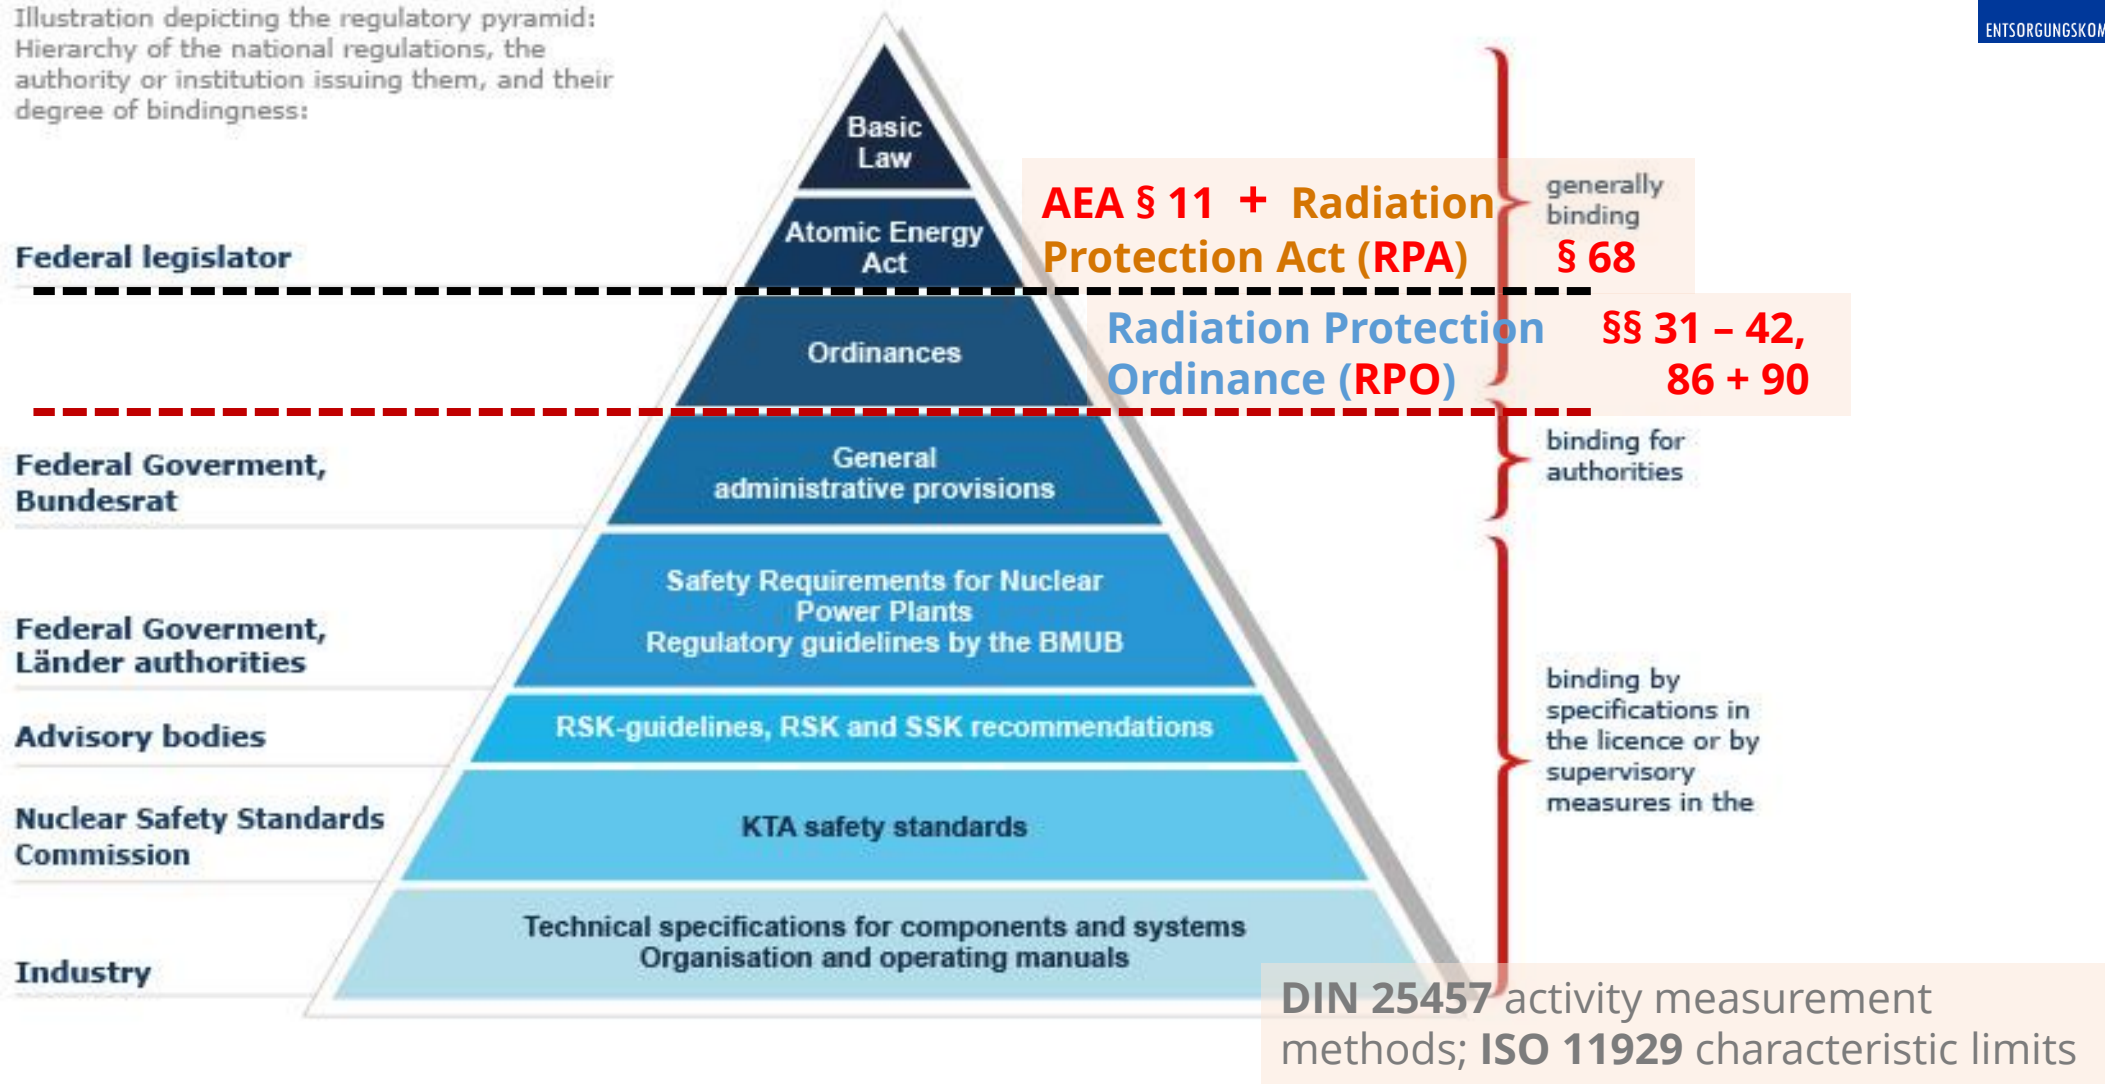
Illustration depicting the regulatory pyramid: Hierarchy of the national regulations, the authority or institution issuing them, and their degree of bindingness:

ENTSORGUNGSKOM

Basic Law

Atomic Energy Act

Federal legislator

AEA § 11 + Radiation Protection Act (RPA)

generally binding

§ 68

Ordinances

Radiation Protection Ordinance (RPO)

§§ 31 – 42, 86 + 90

Federal Goverment, Bundesrat

General administrative provisions

binding for authorities

Federal Goverment, Länder authorities

Safety Requirements for Nuclear Power Plants
Regulatory guidelines by the BMUB

Advisory bodies

RSK-guidelines, RSK and SSK recommendations

binding by specifications in the licence or by supervisory measures in the

Nuclear Safety Standards Commission

KTA safety standards

Industry

Technical specifications for components and systems
Organisation and operating manuals

DIN 25457 activity measurement methods; ISO 11929 characteristic limits